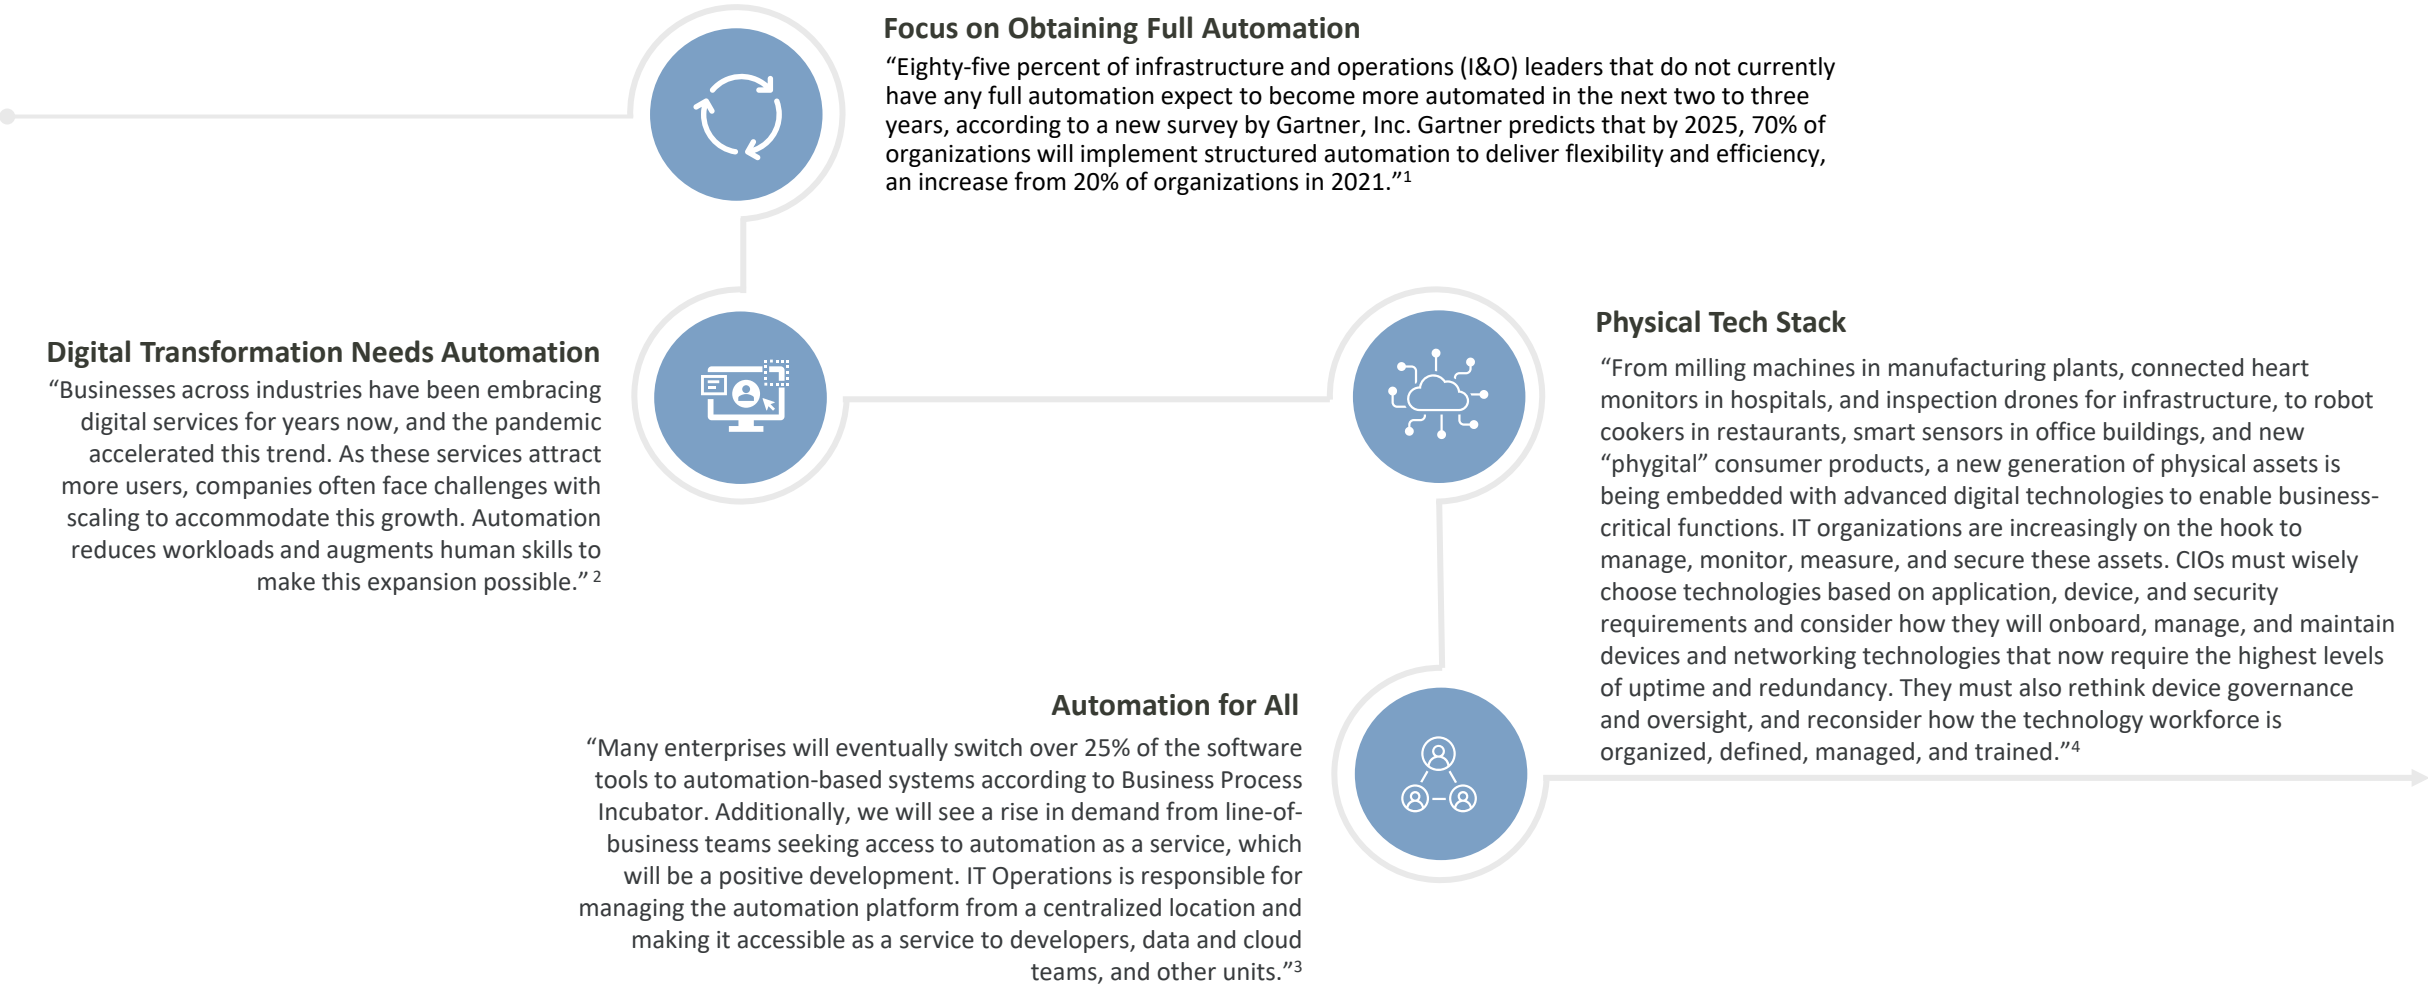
Focus on Obtaining Full Automation

“Eighty-five percent of infrastructure and operations (I&O) leaders that do not currently have any full automation expect to become more automated in the next two to three years, according to a new survey by Gartner, Inc. Gartner predicts that by 2025, 70% of organizations will implement structured automation to deliver flexibility and efficiency, an increase from 20% of organizations in 2021.”$^1$

Digital Transformation Needs Automation

“Businesses across industries have been embracing digital services for years now, and the pandemic accelerated this trend. As these services attract more users, companies often face challenges with scaling to accommodate this growth. Automation reduces workloads and augments human skills to make this expansion possible.” $^2$

Physical Tech Stack

“From milling machines in manufacturing plants, connected heart monitors in hospitals, and inspection drones for infrastructure, to robot cookers in restaurants, smart sensors in office buildings, and new “phygital” consumer products, a new generation of physical assets is being embedded with advanced digital technologies to enable business-critical functions. IT organizations are increasingly on the hook to manage, monitor, measure, and secure these assets. CIOs must wisely choose technologies based on application, device, and security requirements and consider how they will onboard, manage, and maintain devices and networking technologies that now require the highest levels of uptime and redundancy. They must also rethink device governance and oversight, and reconsider how the technology workforce is organized, defined, managed, and trained.”$^4$

Automation for All

“Many enterprises will eventually switch over 25% of the software tools to automation-based systems according to Business Process Incubator. Additionally, we will see a rise in demand from line-of-business teams seeking access to automation as a service, which will be a positive development. IT Operations is responsible for managing the automation platform from a centralized location and making it accessible as a service to developers, data and cloud teams, and other units.”$^3$